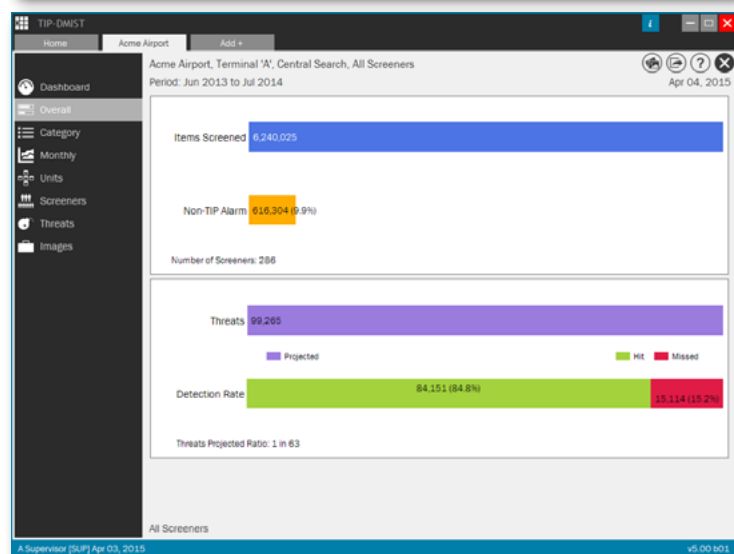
TIP-DMIST

i

Home | Acme Airport | Add +

Dashboard
Overall
Category
Monthly
Units
Screeners
Threats
Images

Acme Airport, Terminal 'A', Central Search, All Screeners
Period: Jun 2013 to Jul 2014

Apr 04, 2015

Items Screened 6,240,025

Non-TIP Alarm 616,304 (9.9%)

Number of Screeners: 286

Threats 99,265

Projected

Hit Missed

Detection Rate 84,151 (84.8%) 15,114 (15.2%)

Threats Projected Ratio: 1 in 63

All Screeners

A Supervisor [SUP] Apr 03, 2015

v5.00 b01